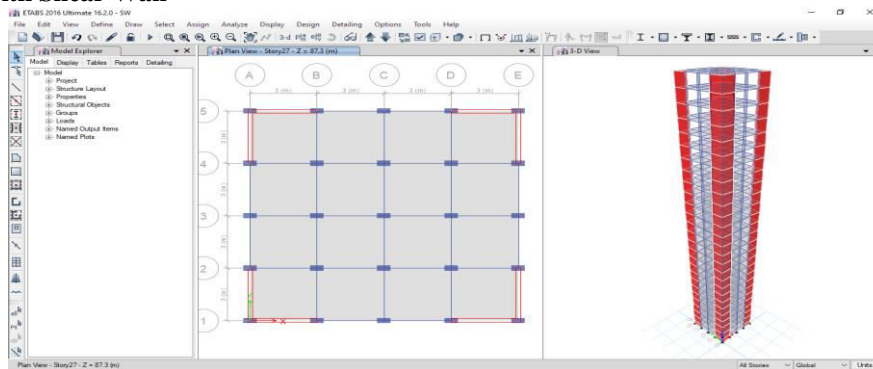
ETABS 2016 Ultimate 16.2.0 - SW

File Edit View Define Draw Select Assign Analyze Display Design Detailing Options Tools Help

3-D

Model Explorer

Model Display Tables Reports Detailing

Model
Project
Structure Layout
Properties
Structural Objects
Groups
Loads
Named Output Items
Named Plots

Plan View - Story27 - Z = 87.3 (m)

A B C D E

3 (m) 3 (m) 3 (m) 3 (m)

5

4

3

2

1

3 (m)

3 (m)

3 (m)

3 (m)

3-D View

Plan View - Story27 - Z = 87.3 (m)

All Stories Global Units